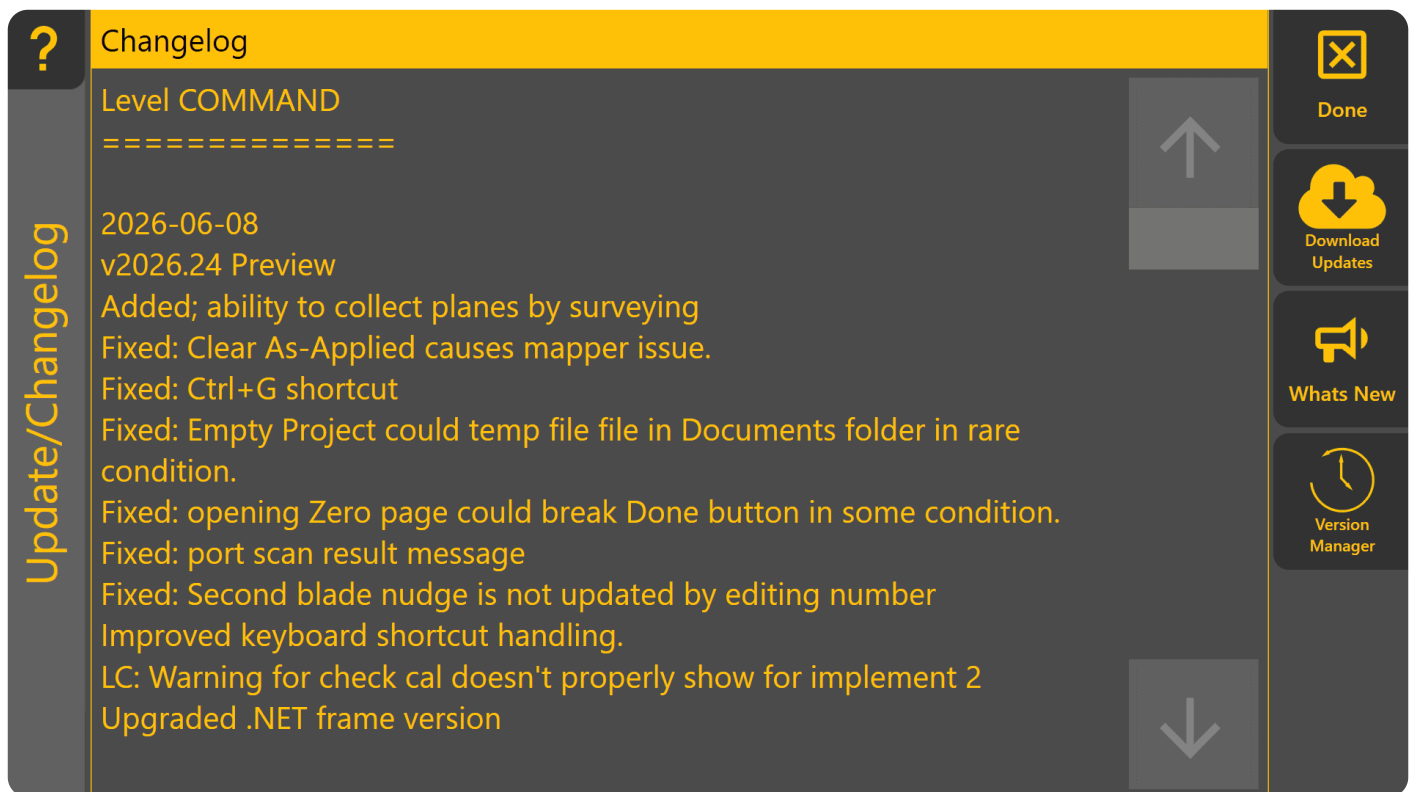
?

Update/Changelog

Changelog

Level COMMAND
==============

2026-06-08
v2026.24 Preview
Added; ability to collect planes by surveying
Fixed: Clear As-Applied causes mapper issue.
Fixed: Ctrl+G shortcut
Fixed: Empty Project could temp file file in Documents folder in rare condition.
Fixed: opening Zero page could break Done button in some condition.
Fixed: port scan result message
Fixed: Second blade nudge is not updated by editing number
Improved keyboard shortcut handling.
LC: Warning for check cal doesn't properly show for implement 2
Upgraded .NET frame version

Done

Download Updates

Whats New

Version Manager